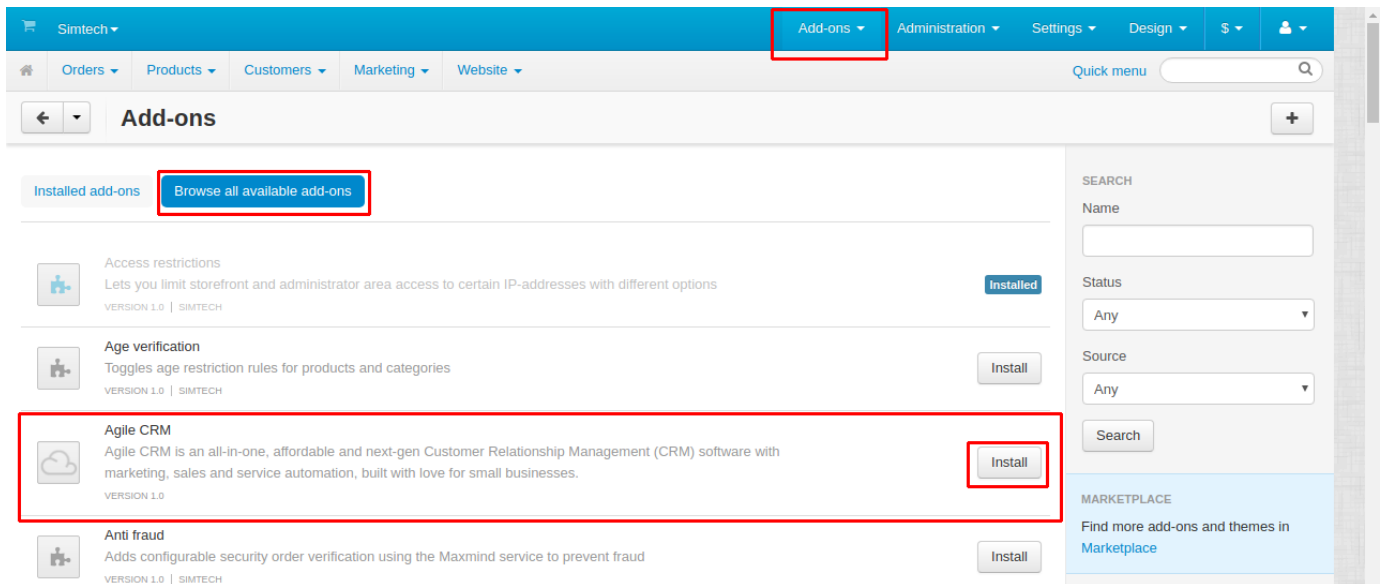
Simtech

Add-ons Administration Settings Design $

Orders Products Customers Marketing Website

Quick menu

Add-ons

+

Installed add-ons

Browse all available add-ons

Access restrictions
Lets you limit storefront and administrator area access to certain IP-addresses with different options
VERSION 1.0 | SIMTECH

Installed

Age verification
Toggles age restriction rules for products and categories
VERSION 1.0 | SIMTECH

Install

Agile CRM
Agile CRM is an all-in-one, affordable and next-gen Customer Relationship Management (CRM) software with marketing, sales and service automation, built with love for small businesses.
VERSION 1.0

Install

Anti fraud
Adds configurable security order verification using the Maxmind service to prevent fraud
VERSION 1.0 | SIMTECH

Install

SEARCH

Name

Status

Any

Source

Any

Search

MARKETPLACE

Find more add-ons and themes in Marketplace